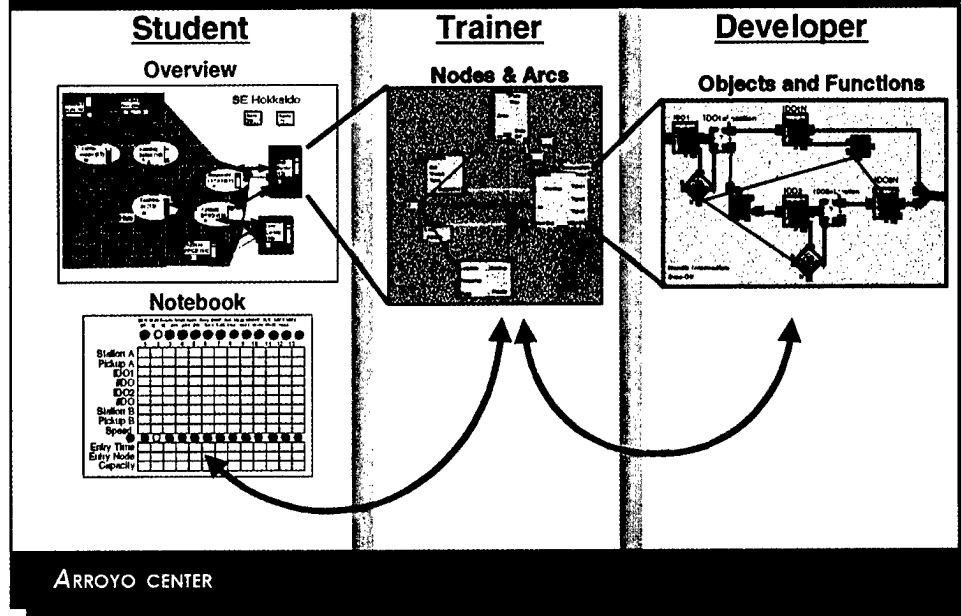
Student

Trainer

Developer

Overview

SE Hokkaido

Nodes & Arcs

Objects and Functions

Notebook

Station A
Pickup A
IDO1
#DO
IDO2
#DO
Station B
Pickup B
Speed

Entry Time
Entry Node
Capacity

ARROYO CENTER